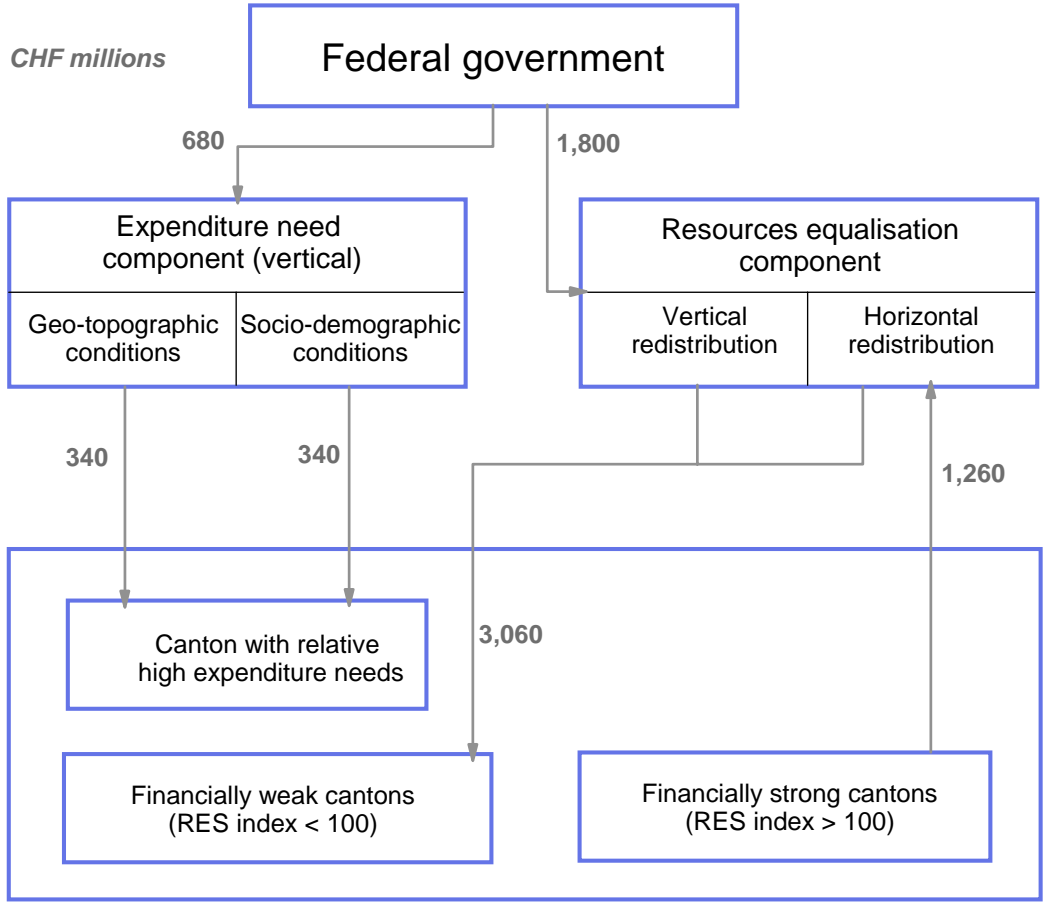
CHF millions

Federal government

680

1,800

Expenditure need component (vertical)

Geo-topographic conditions

Socio-demographic conditions

Resources equalisation component

Vertical redistribution

Horizontal redistribution

340

340

1,260

3,060

Canton with relative high expenditure needs

Financially weak cantons (RES index < 100)

Financially strong cantons (RES index > 100)